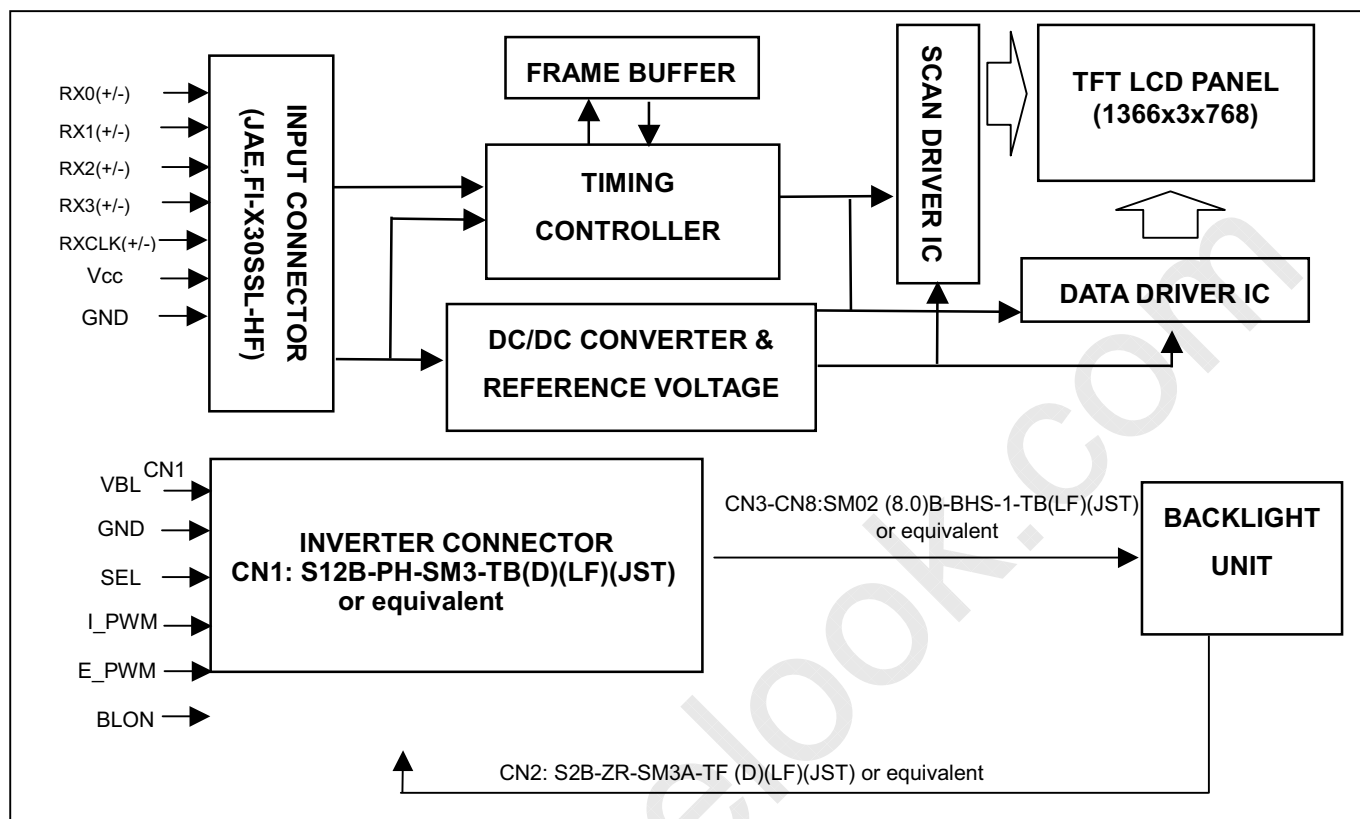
RX0(+/-)
RX1(+/-)
RX2(+/-)
RX3(+/-)
RXCLK(+/-)
Vcc
GND

INPUT CONNECTOR (JAE,FI-X30SSL-HF)

FRAME BUFFER

TIMING CONTROLLER

SCAN DRIVER IC

TFT LCD PANEL (1366x3x768)

DATA DRIVER IC

DC/DC CONVERTER & REFERENCE VOLTAGE

VBL CN1
GND
SEL
I_PWM
E_PWM
BLON

INVERTER CONNECTOR
CN1: S12B-PH-SM3-TB(D)(LF)(JST)
or equivalent

CN3-CN8:SM02 (8.0)B-BHS-1-TB(LF)(JST)
or equivalent

BACKLIGHT UNIT

CN2: S2B-ZR-SM3A-TF (D)(LF)(JST) or equivalent